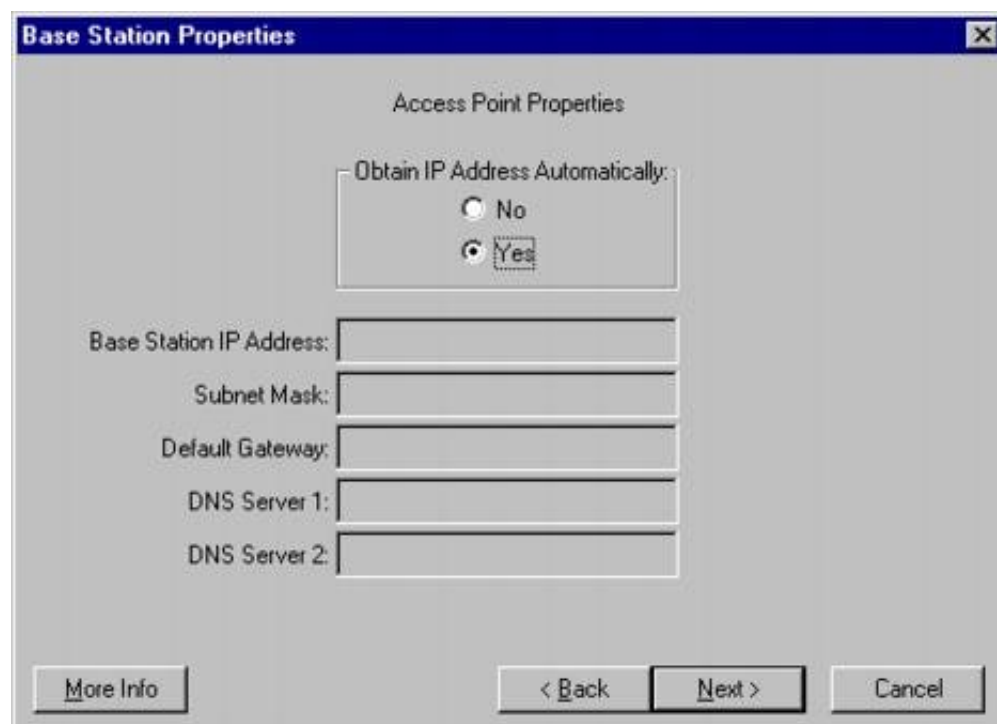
Base Station Properties

Access Point Properties

Obtain IP Address Automatically:
No
Yes

Base Station IP Address:
Subnet Mask:
Default Gateway:
DNS Server 1:
DNS Server 2:

More Info
< Back
Next >
Cancel